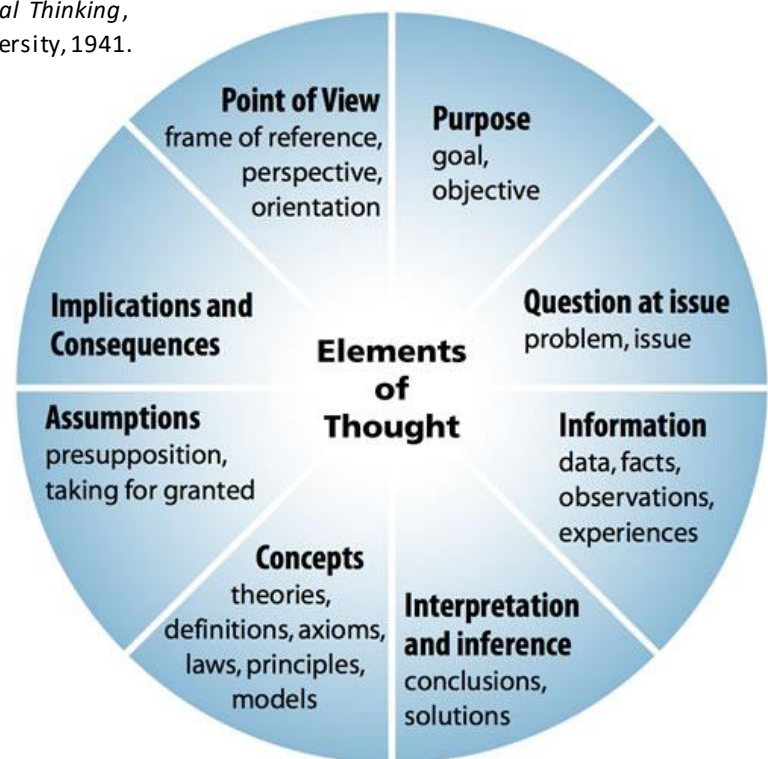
al Thinking, ersity, 1941.

Point of View
frame of reference, perspective, orientation

Purpose
goal, objective

Implications and Consequences

Elements of Thought

Question at issue
problem, issue

Assumptions
presupposition, taking for granted

Information
data, facts, observations, experiences

Concepts
theories, definitions, axioms, laws, principles, models

Interpretation and inference
conclusions, solutions